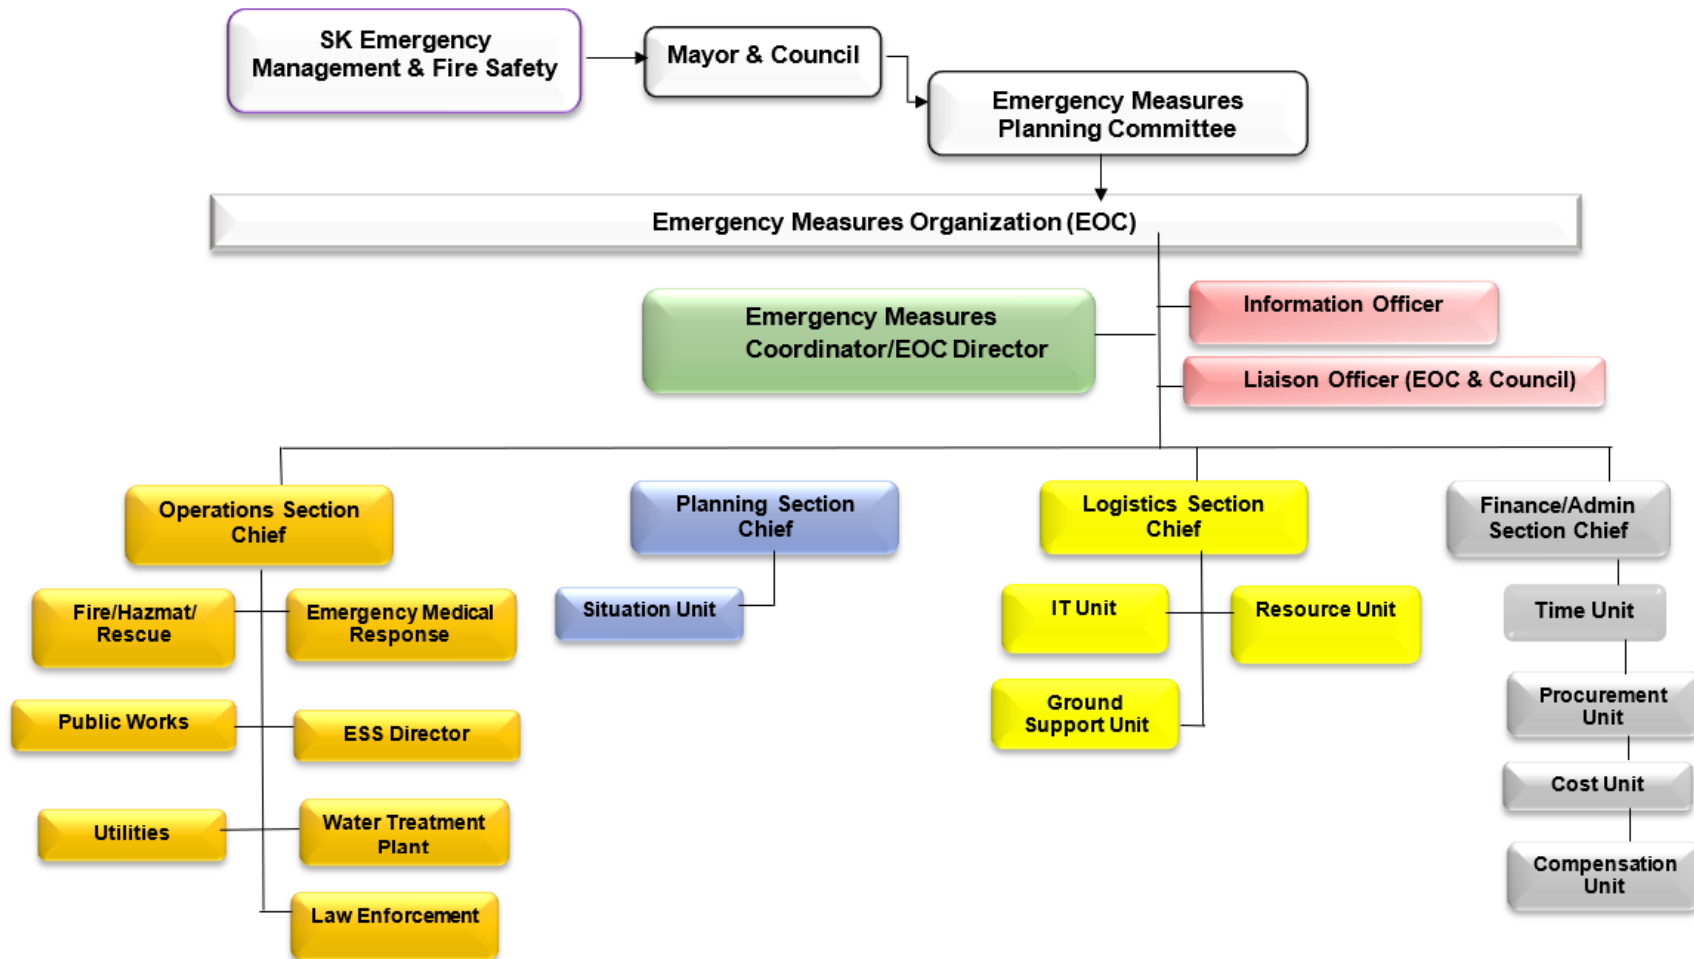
SK Emergency Management & Fire Safety

Mayor & Council

Emergency Measures Planning Committee

Emergency Measures Organization (EOC)

Emergency Measures Coordinator/EOC Director

Information Officer

Liaison Officer (EOC & Council)

Operations Section Chief

Fire/Hazmat/ Rescue

Emergency Medical Response

Public Works

ESS Director

Utilities

Water Treatment Plant

Law Enforcement

Planning Section Chief

Situation Unit

Logistics Section Chief

IT Unit

Resource Unit

Ground Support Unit

Finance/Admin Section Chief

Time Unit

Procurement Unit

Cost Unit

Compensation Unit